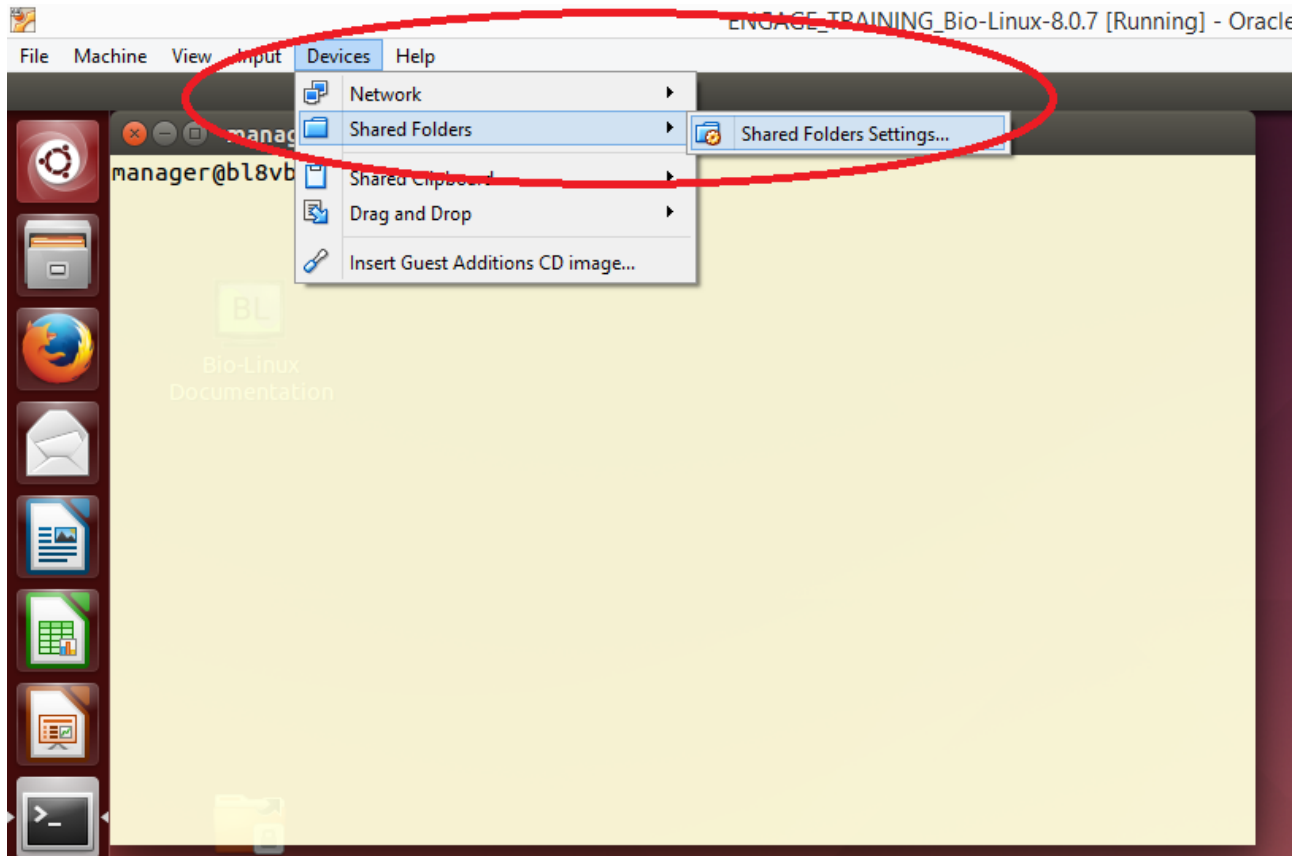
ENGAGE_TRAINING_Bio-Linux-8.0.7 [Running] - Oracle

File Machine View Input Devices Help

Network
Shared Folders
Shared Clipboard
Drag and Drop
Insert Guest Additions CD image...

Shared Folders Settings...

manag

manager@bl8vb

BL
Bio-Linux
Documentation